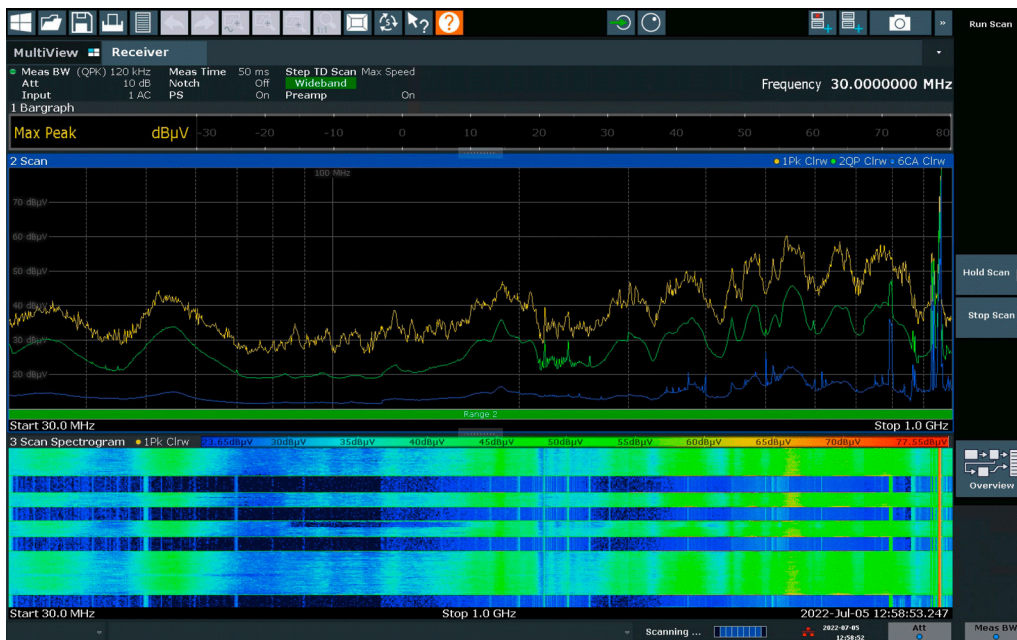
Run Scan

MultiView Receiver

Meas BW (QPK) 120 kHz Meas Time 50 ms Step TD Scan Max Speed
Att 10 dB Notch Off Wideband
Input 1 AC PS On Preamp On

Frequency 30.0000000 MHz

1 Bargraph

Max Peak dBµV -30 -20 -10 0 10 20 30 40 50 60 70 80

2 Scan

● 1Pk Clrw ● 2QP Clrw ● 6CA Clrw

100 MHz

70 dBµV
60 dBµV
50 dBµV
40 dBµV
30 dBµV
20 dBµV

Range 2

Start 30.0 MHz Stop 1.0 GHz

3 Scan Spectrogram ● 1Pk Clrw 23.65dBµV 30dBµV 35dBµV 40dBµV 45dBµV 50dBµV 55dBµV 60dBµV 65dBµV 70dBµV 77.55dBµV

Start 30.0 MHz Stop 1.0 GHz 2022-Jul-05 12:58:53.247

Hold Scan

Stop Scan

Overview

Scanning ...

2022-07-05
12:58:52

Att

Meas BW